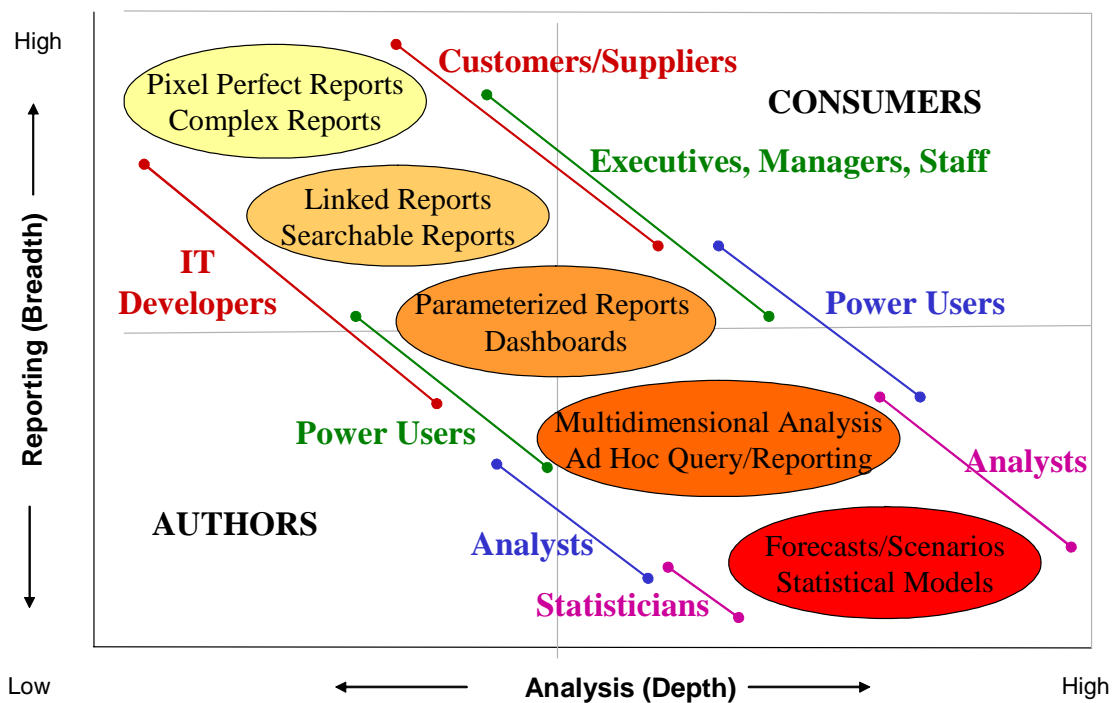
High

Reporting (Breadth)

Customers/Suppliers

Pixel Perfect Reports
Complex Reports

CONSUMERS

Executives, Managers, Staff

Linked Reports
Searchable Reports

IT
Developers

Parameterized Reports
Dashboards

Power Users

Power Users

Multidimensional Analysis
Ad Hoc Query/Reporting

Analysts

AUTHORS

Analysts

Forecasts/Scenarios
Statistical Models

Statisticians

Low

Analysis (Depth)

High